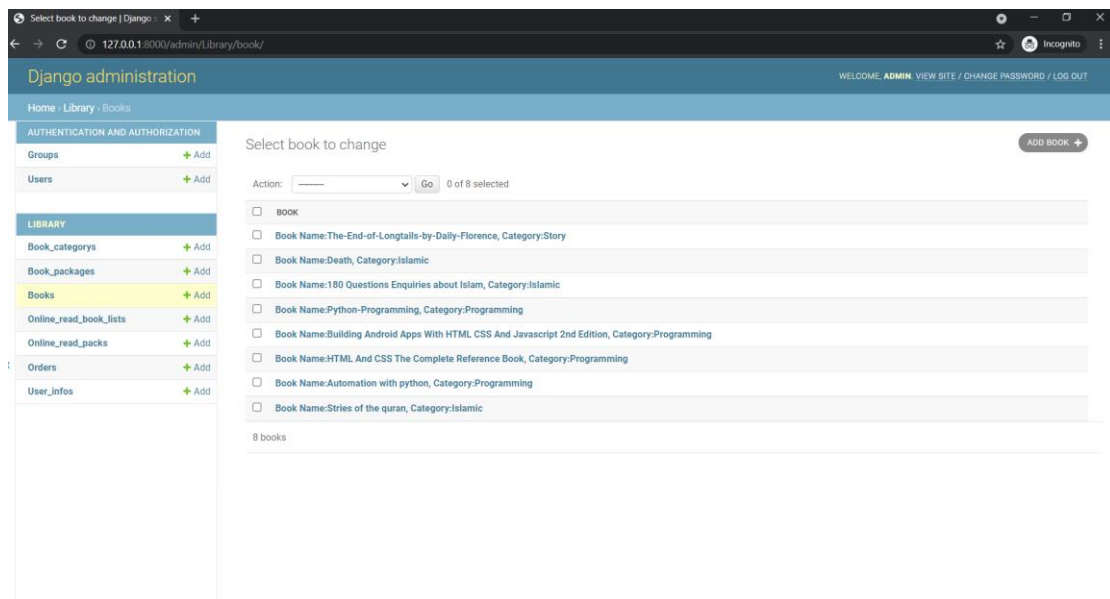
Select book to change | Django s ×  +

127.0.0.1:8000/admin/Library/book/

Incognito

Django administration

WELCOME, ADMIN. VIEW SITE / CHANGE PASSWORD / LOG OUT

Home › Library › Books

AUTHENTICATION AND AUTHORIZATION

Groups + Add

Users + Add

LIBRARY

Book_categorys + Add

Book_packages + Add

Books + Add

Online_read_book_lists + Add

Online_read_packs + Add

Orders + Add

User_infos + Add

Select book to change

ADD BOOK +

Action: --------- Go 0 of 8 selected

BOOK

Book Name:The-End-of-Longtails-by-Daily-Florence, Category:Story

Book Name:Death, Category:Islamic

Book Name:180 Questions Enquiries about Islam, Category:Islamic

Book Name:Python-Programming, Category:Programming

Book Name:Building Android Apps With HTML CSS And Javascript 2nd Edition, Category:Programming

Book Name:HTML And CSS The Complete Reference Book, Category:Programming

Book Name:Automation with python, Category:Programming

Book Name:Stries of the quran, Category:Islamic

8 books